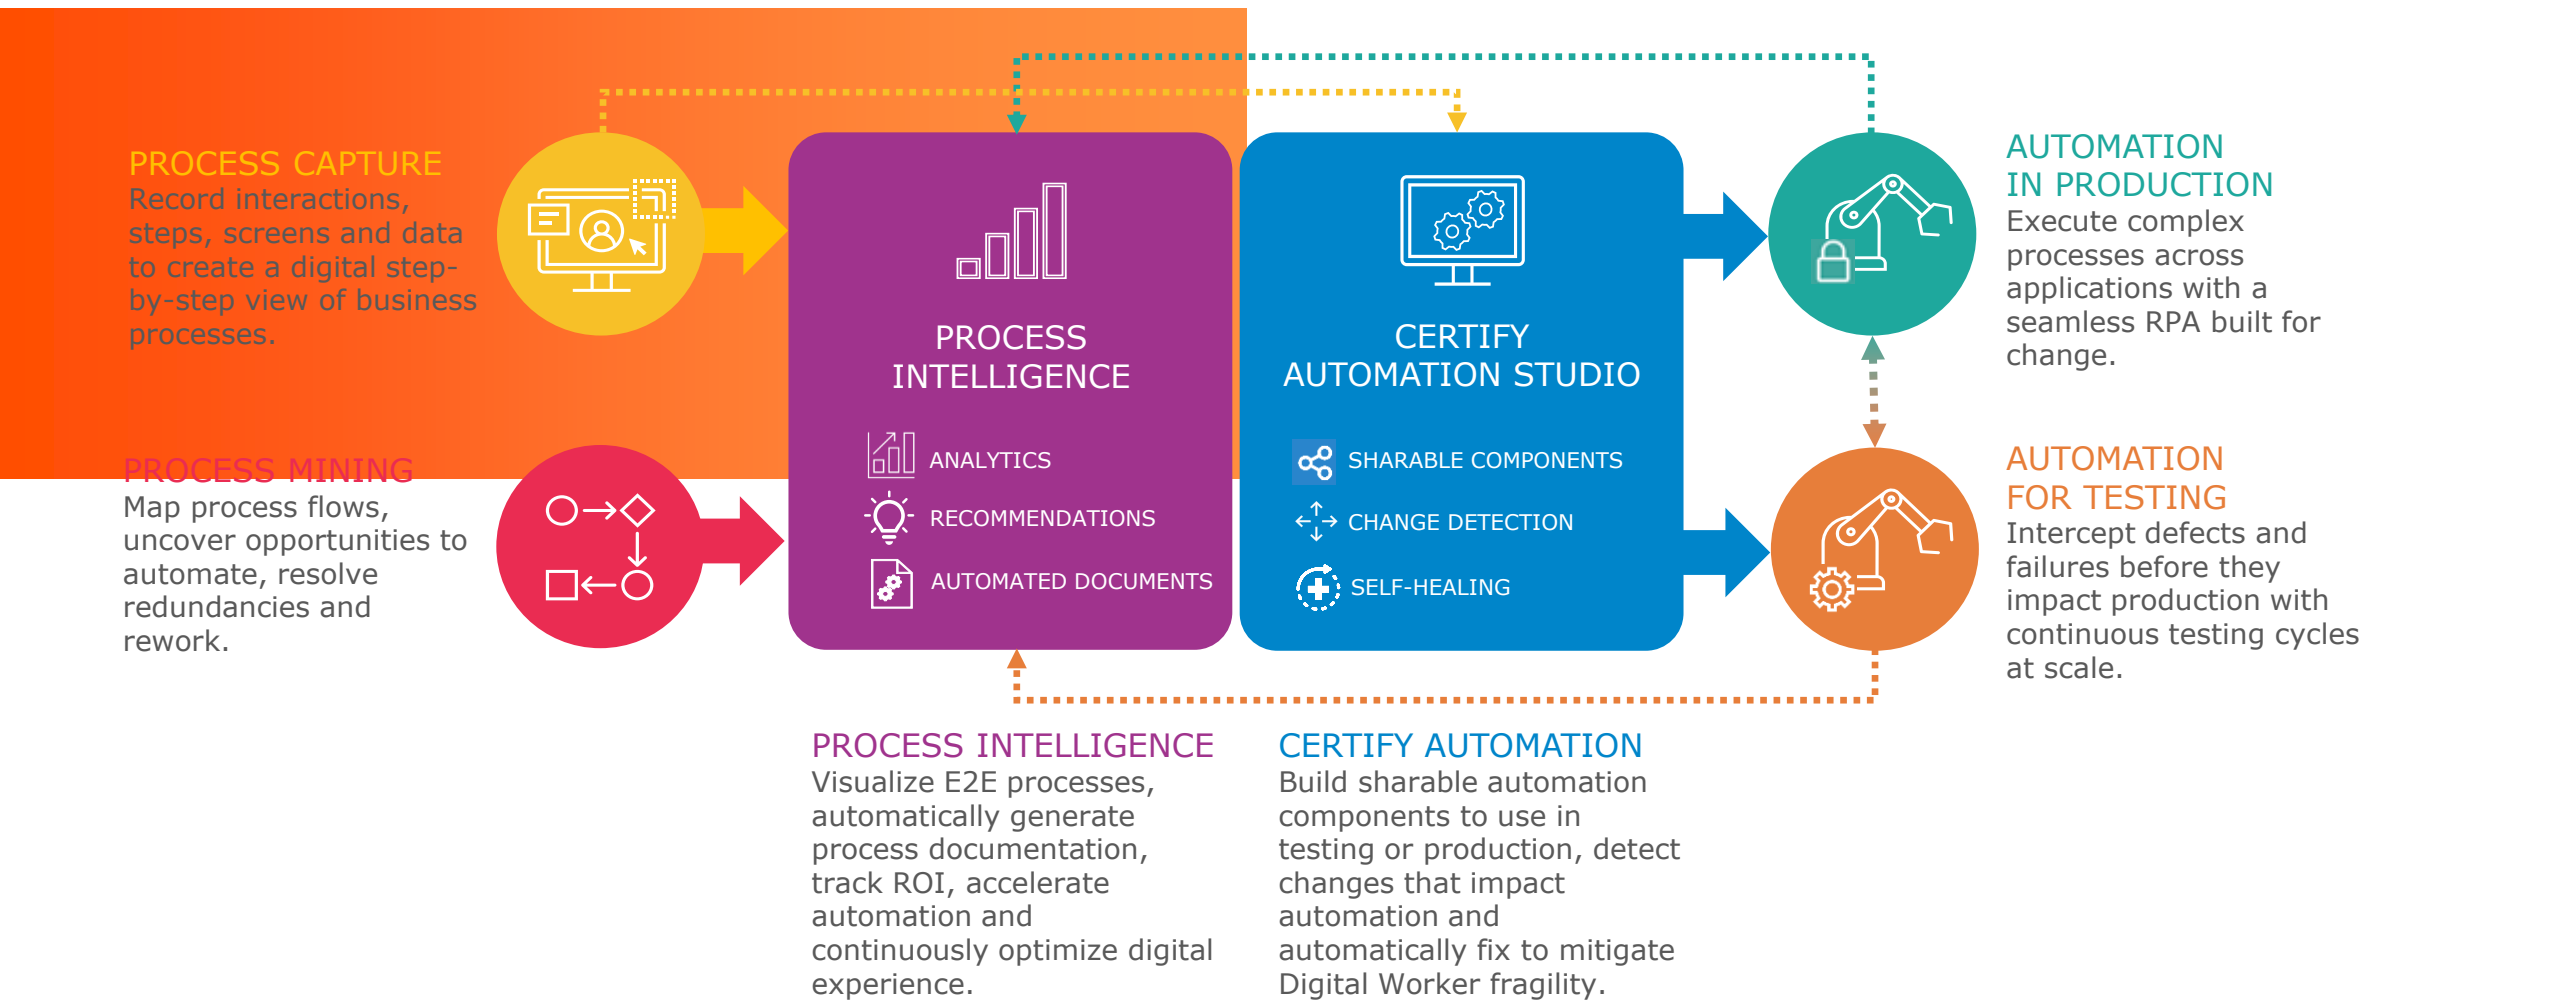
PROCESS CAPTURE
Record interactions, steps, screens and data to create a digital step-by-step view of business processes.

PROCESS MINING
Map process flows, uncover opportunities to automate, resolve redundancies and rework.

PROCESS INTELLIGENCE

ANALYTICS
RECOMMENDATIONS
AUTOMATED DOCUMENTS

CERTIFY AUTOMATION STUDIO

SHARABLE COMPONENTS
CHANGE DETECTION
SELF-HEALING

AUTOMATION IN PRODUCTION
Execute complex processes across applications with a seamless RPA built for change.

AUTOMATION FOR TESTING
Intercept defects and failures before they impact production with continuous testing cycles at scale.

PROCESS INTELLIGENCE
Visualize E2E processes, automatically generate process documentation, track ROI, accelerate automation and continuously optimize digital experience.

CERTIFY AUTOMATION
Build sharable automation components to use in testing or production, detect changes that impact automation and automatically fix to mitigate Digital Worker fragility.